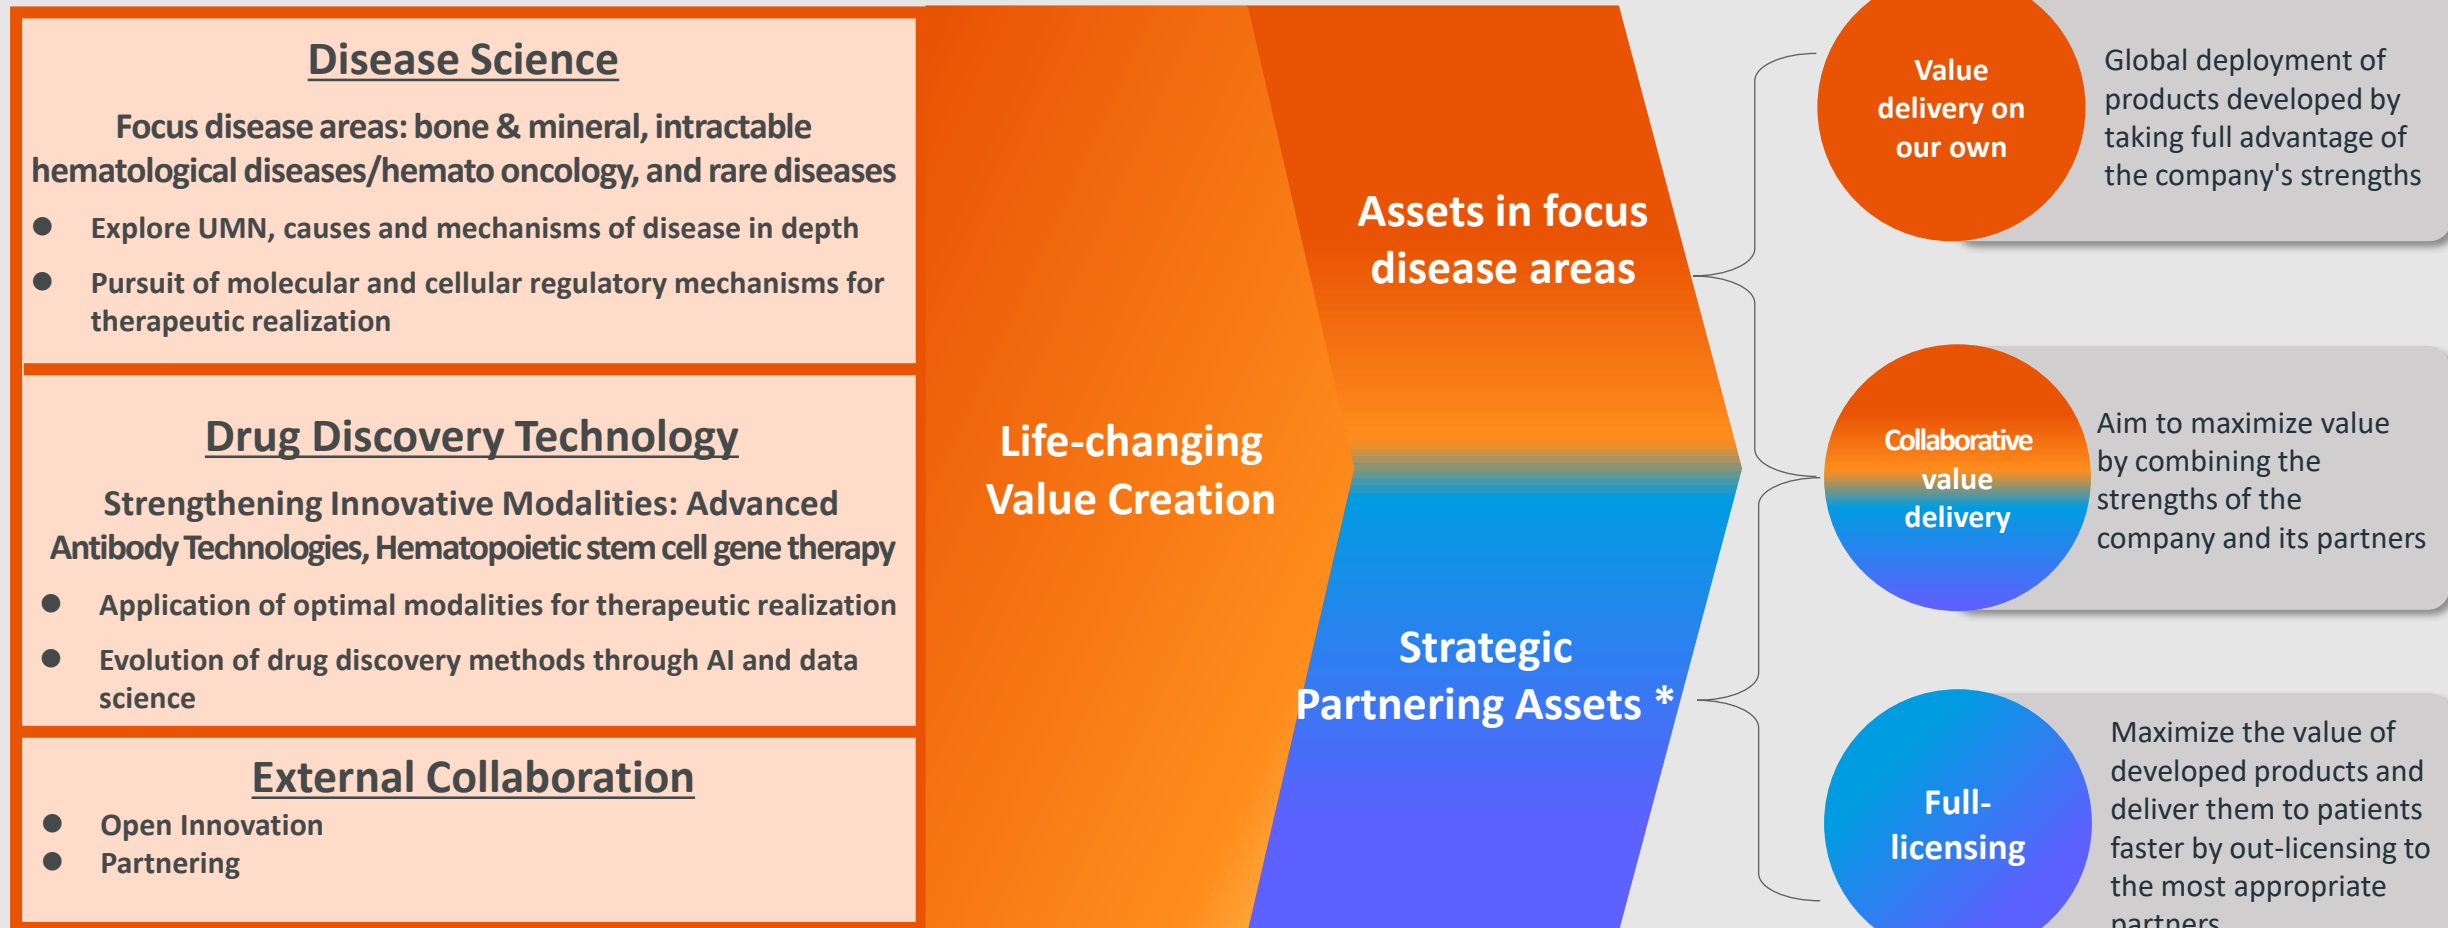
Disease Science

Focus disease areas: bone & mineral, intractable hematological diseases/hemato oncology, and rare diseases

- Explore UMN, causes and mechanisms of disease in depth
- Pursuit of molecular and cellular regulatory mechanisms for therapeutic realization

Drug Discovery Technology

Strengthening Innovative Modalities: Advanced Antibody Technologies, Hematopoietic stem cell gene therapy

- Application of optimal modalities for therapeutic realization
- Evolution of drug discovery methods through AI and data science

External Collaboration

- Open Innovation
- Partnering

Life-changing Value Creation

Assets in focus disease areas

Strategic Partnering Assets *

Value delivery on our own

Global deployment of products developed by taking full advantage of the company's strengths

Collaborative value delivery

Aim to maximize value by combining the strengths of the company and its partners

Full-licensing

Maximize the value of developed products and deliver them to patients faster by out-licensing to the most appropriate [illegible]